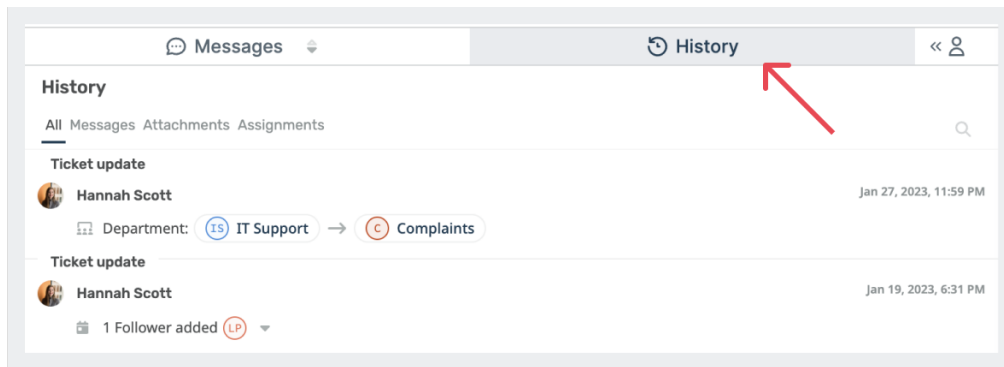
Messages

History

History

All Messages Attachments Assignments

Ticket update

Hannah Scott

Jan 27, 2023, 11:59 PM

Department: IS IT Support → C Complaints

Ticket update

Hannah Scott

Jan 19, 2023, 6:31 PM

1 Follower added LP